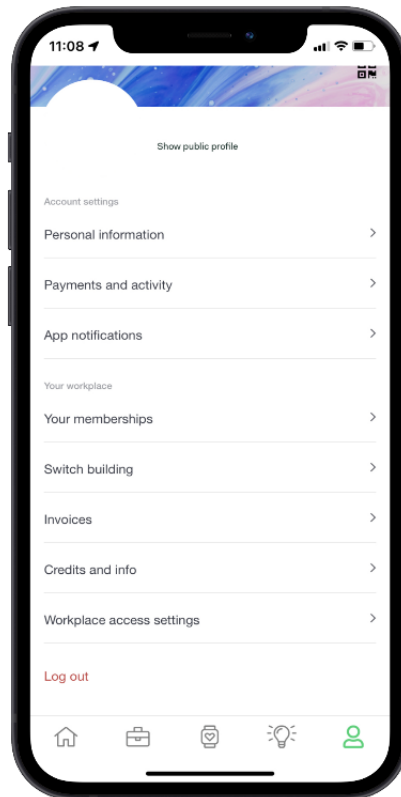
11:08

Show public profile

Account settings

Personal information

Payments and activity

App notifications

Your workplace

Your memberships

Switch building

Invoices

Credits and info

Workplace access settings

Log out